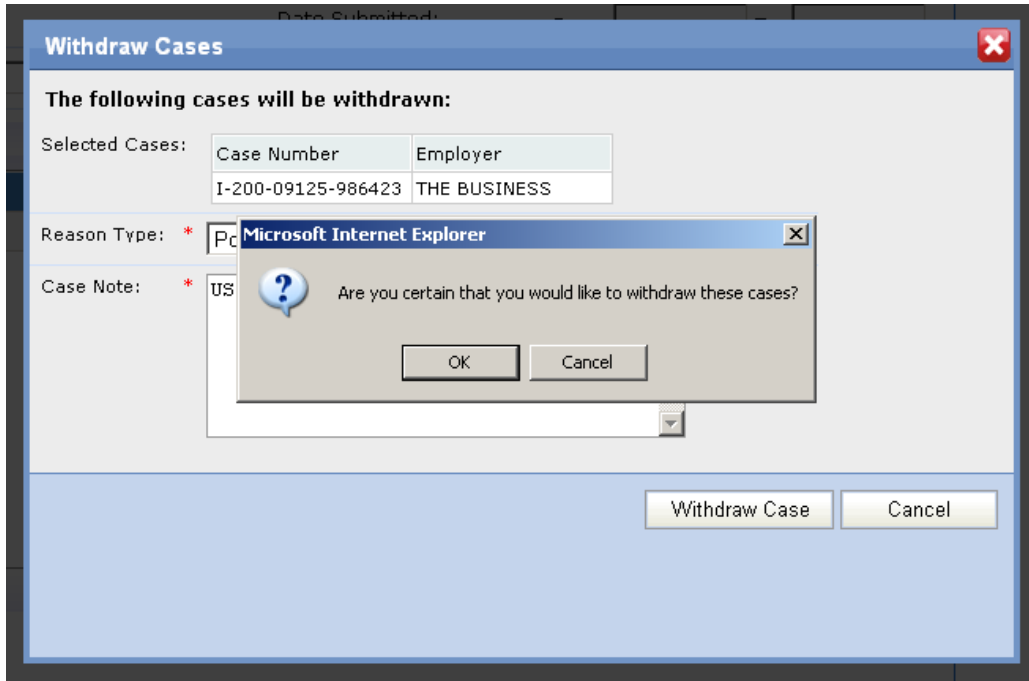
Date Submitted:

Withdraw Cases

The following cases will be withdrawn:

Selected Cases:

| Case Number | Employer |
|---|---|
| I-200-09125-986423 | THE BUSINESS |

Reason Type: * Po

Case Note: * US

Microsoft Internet Explorer

Are you certain that you would like to withdraw these cases?

OK Cancel

Withdraw Case Cancel